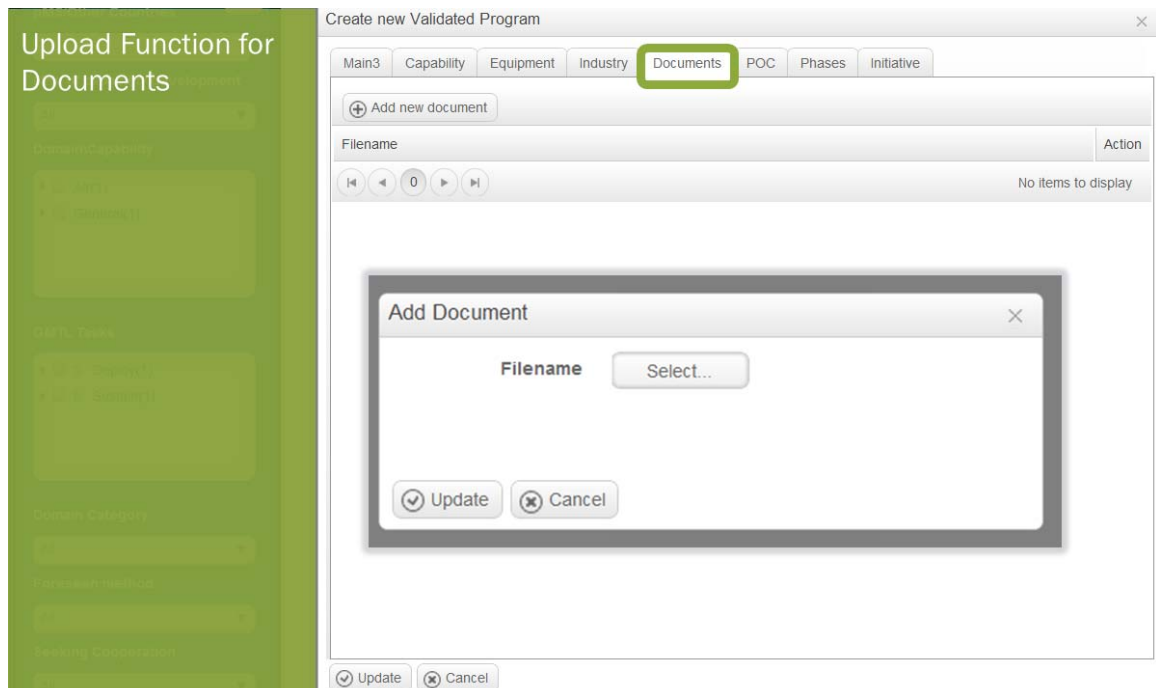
Upload Function for Documents

Create new Validated Program

Main3 | Capability | Equipment | Industry | Documents | POC | Phases | Initiative

Add new document

Filename

Action

0

No items to display

Add Document

Filename

Select...

Update

Cancel

Update

Cancel